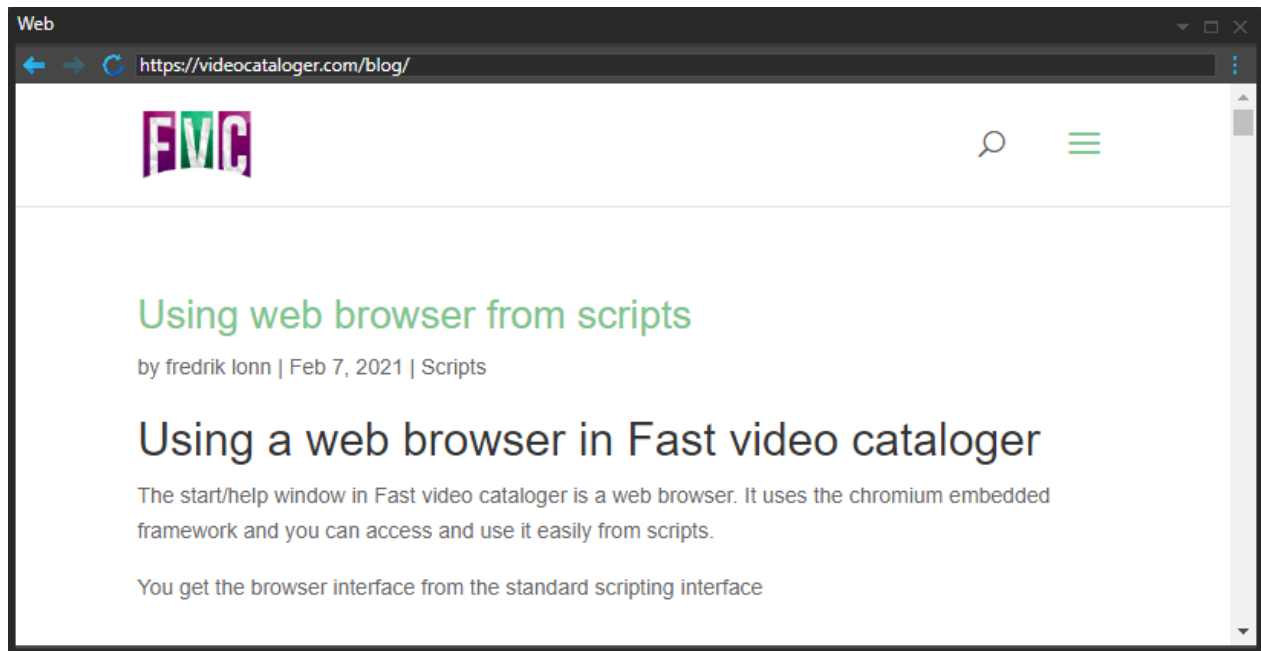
Web

https://videocataloger.com/blog/

FVC

Using web browser from scripts

by fredrik lonn | Feb 7, 2021 | Scripts

Using a web browser in Fast video cataloger

The start/help window in Fast video cataloger is a web browser. It uses the chromium embedded framework and you can access and use it easily from scripts.

You get the browser interface from the standard scripting interface